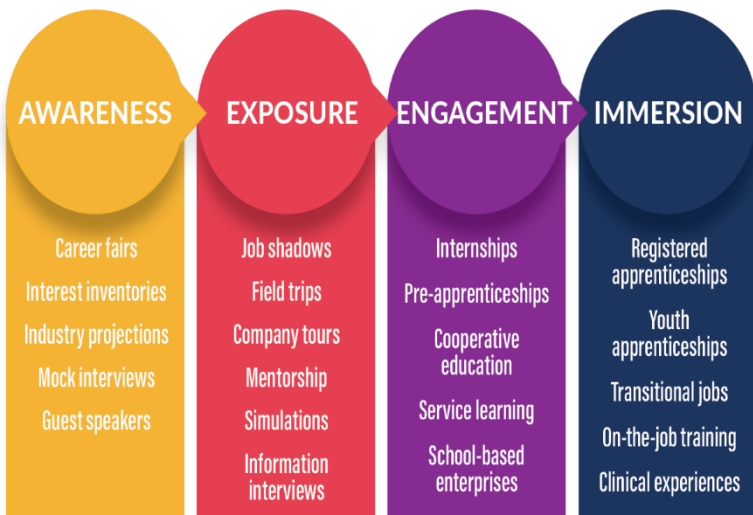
AWARENESS

Career fairs

Interest inventories

Industry projections

Mock interviews

Guest speakers

EXPOSURE

Job shadows

Field trips

Company tours

Mentorship

Simulations

Information interviews

ENGAGEMENT

Internships

Pre-apprenticeships

Cooperative education

Service learning

School-based enterprises

IMMERSION

Registered apprenticeships

Youth apprenticeships

Transitional jobs

On-the-job training

Clinical experiences